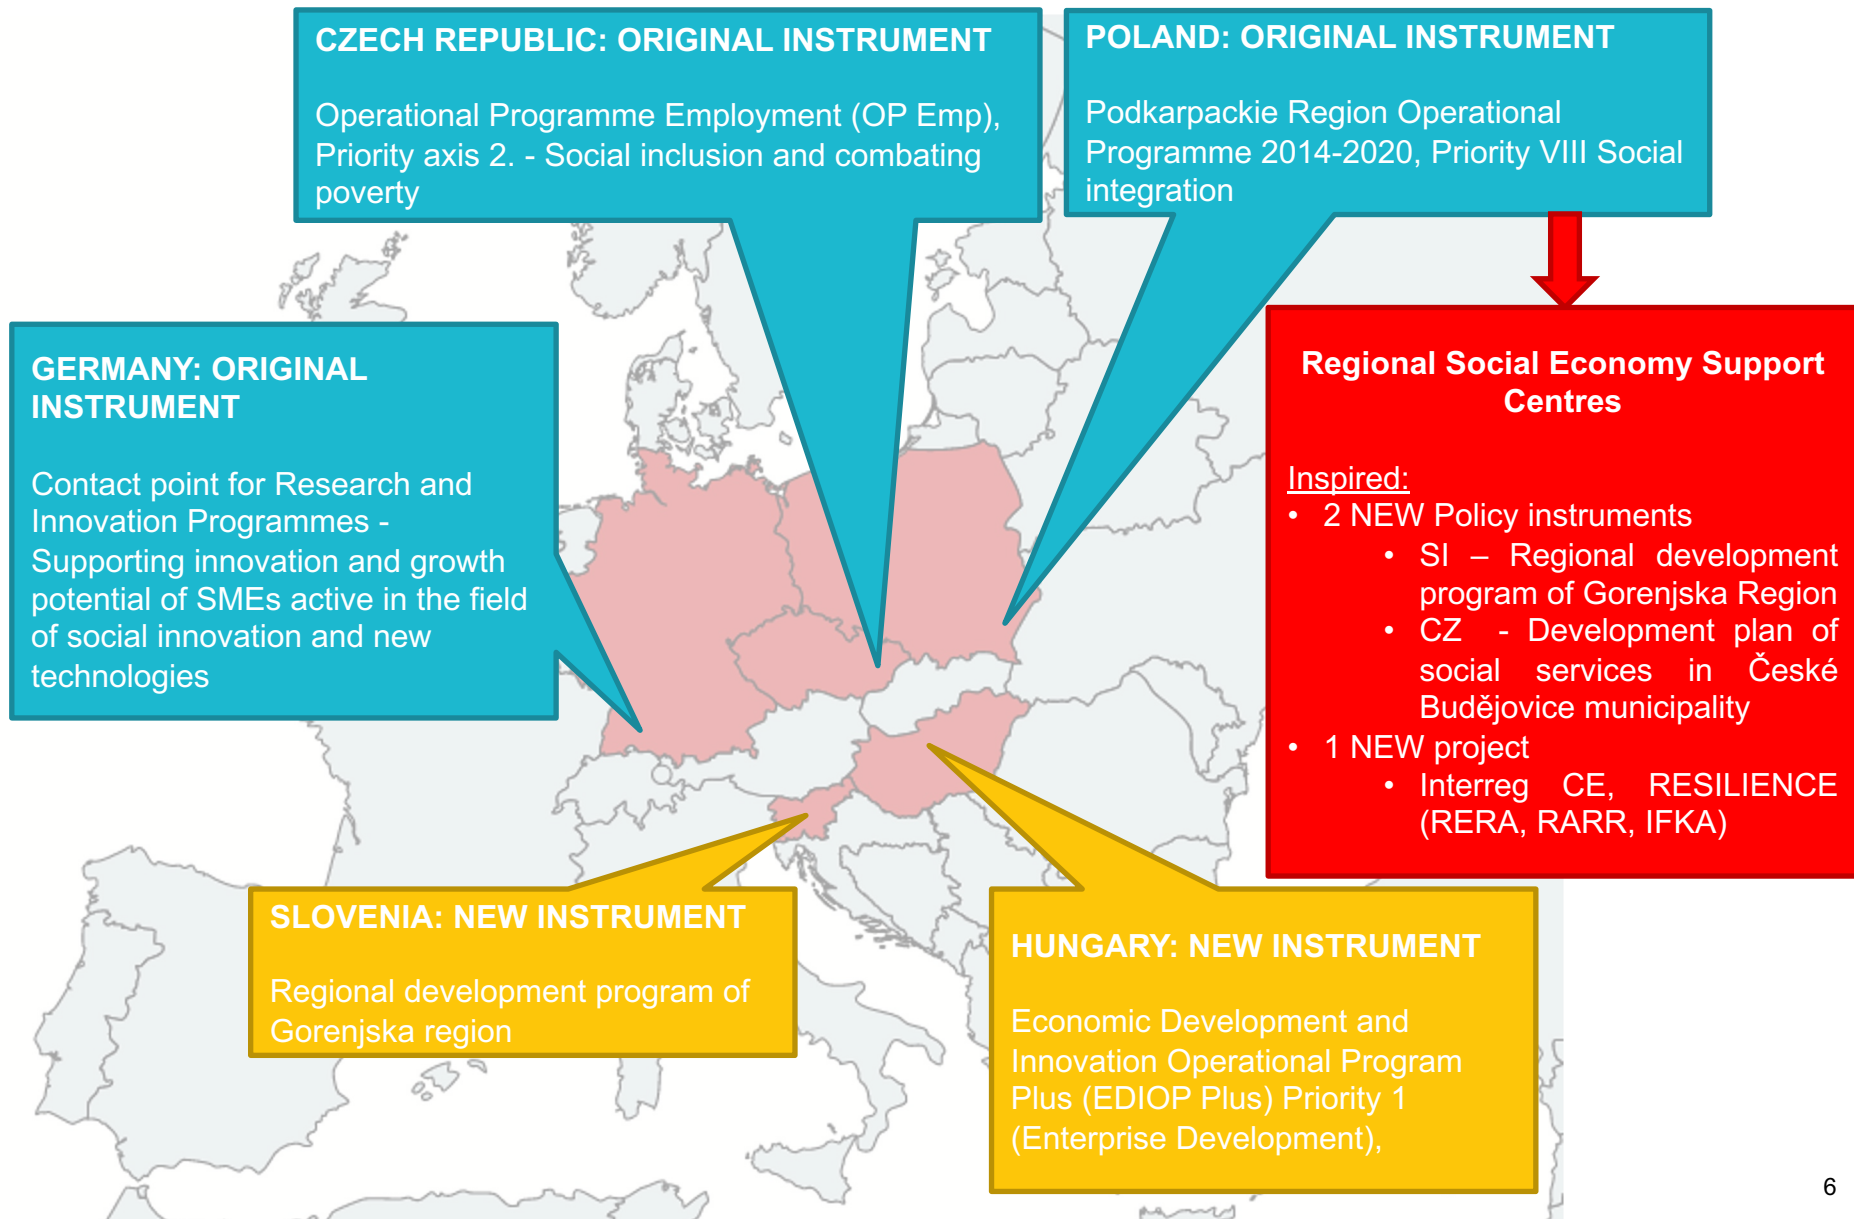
CZECH REPUBLIC: ORIGINAL INSTRUMENT

Operational Programme Employment (OP Emp), Priority axis 2. - Social inclusion and combating poverty

POLAND: ORIGINAL INSTRUMENT

Podkarpackie Region Operational Programme 2014-2020, Priority VIII Social integration

GERMANY: ORIGINAL INSTRUMENT

Contact point for Research and Innovation Programmes - Supporting innovation and growth potential of SMEs active in the field of social innovation and new technologies

Regional Social Economy Support Centres

Inspired:
• 2 NEW Policy instruments
  • SI – Regional development program of Gorenjska Region
  • CZ - Development plan of social services in České Budějovice municipality
• 1 NEW project
  • Interreg CE, RESILIENCE (RERA, RARR, IFKA)

SLOVENIA: NEW INSTRUMENT

Regional development program of Gorenjska region

HUNGARY: NEW INSTRUMENT

Economic Development and Innovation Operational Program Plus (EDIOP Plus) Priority 1 (Enterprise Development),

6